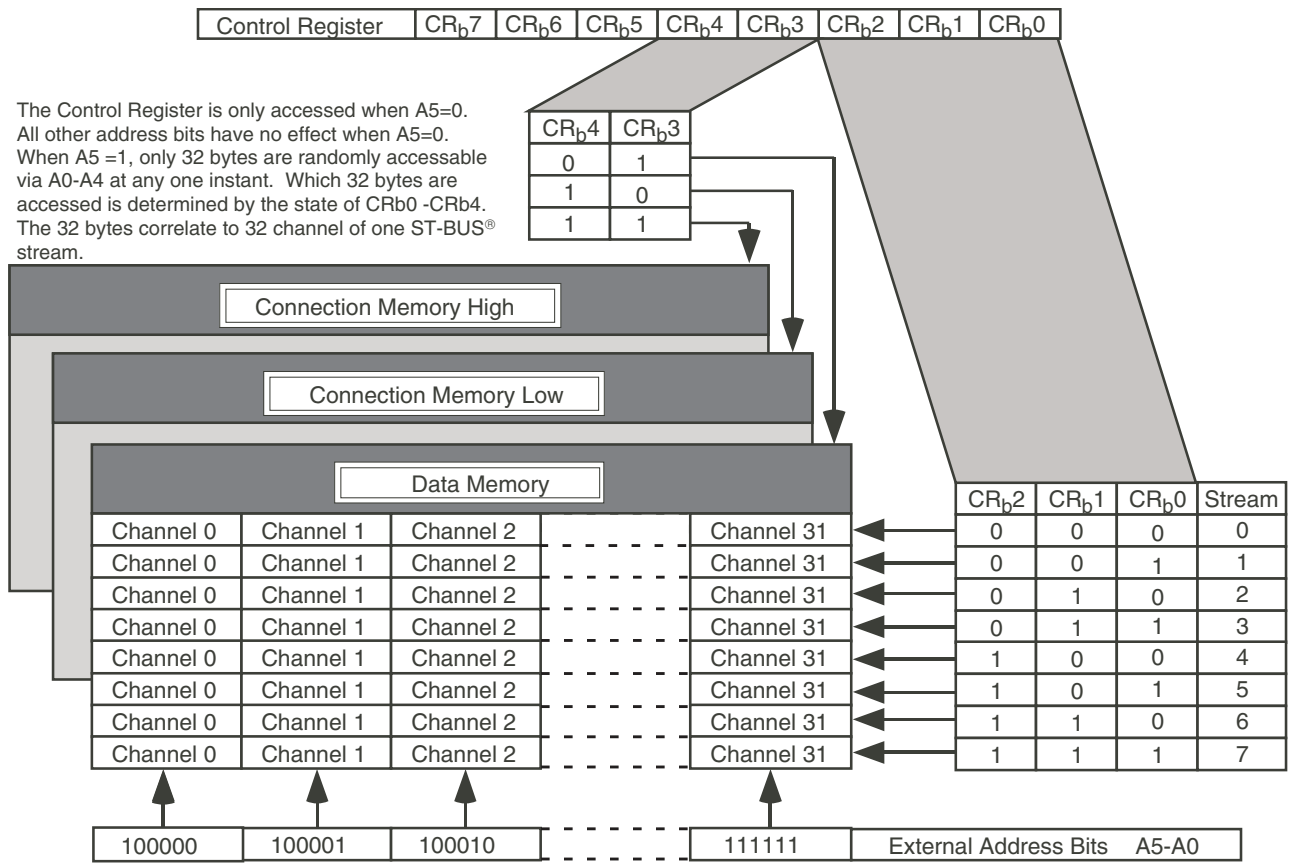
| Control Register | $CR_b7$ | $CR_b6$ | $CR_b5$ | $CR_b4$ | $CR_b3$ | $CR_b2$ | $CR_b1$ | $CR_b0$ |
|---|---|---|---|---|---|---|---|---|

The Control Register is only accessed when A5=0. All other address bits have no effect when A5=0. When A5 =1, only 32 bytes are randomly accessable via A0-A4 at any one instant. Which 32 bytes are accessed is determined by the state of CRb0 -CRb4. The 32 bytes correlate to 32 channel of one ST-BUS® stream.

| $CR_b4$ | $CR_b3$ |
|---|---|
| 0 | 1 |
| 1 | 0 |
| 1 | 1 |

Connection Memory High

Connection Memory Low

Data Memory

| | | | | |
|---|---|---|---|---|
| Channel 0 | Channel 1 | Channel 2 | | Channel 31 |
| Channel 0 | Channel 1 | Channel 2 | | Channel 31 |
| Channel 0 | Channel 1 | Channel 2 | | Channel 31 |
| Channel 0 | Channel 1 | Channel 2 | | Channel 31 |
| Channel 0 | Channel 1 | Channel 2 | | Channel 31 |
| Channel 0 | Channel 1 | Channel 2 | | Channel 31 |
| Channel 0 | Channel 1 | Channel 2 | | Channel 31 |
| Channel 0 | Channel 1 | Channel 2 | | Channel 31 |

| $CR_b2$ | $CR_b1$ | $CR_b0$ | Stream |
|---|---|---|---|
| 0 | 0 | 0 | 0 |
| 0 | 0 | 1 | 1 |
| 0 | 1 | 0 | 2 |
| 0 | 1 | 1 | 3 |
| 1 | 0 | 0 | 4 |
| 1 | 0 | 1 | 5 |
| 1 | 1 | 0 | 6 |
| 1 | 1 | 1 | 7 |

| 100000 | 100001 | 100010 | | 111111 | External Address Bits A5-A0 |
|---|---|---|---|---|---|